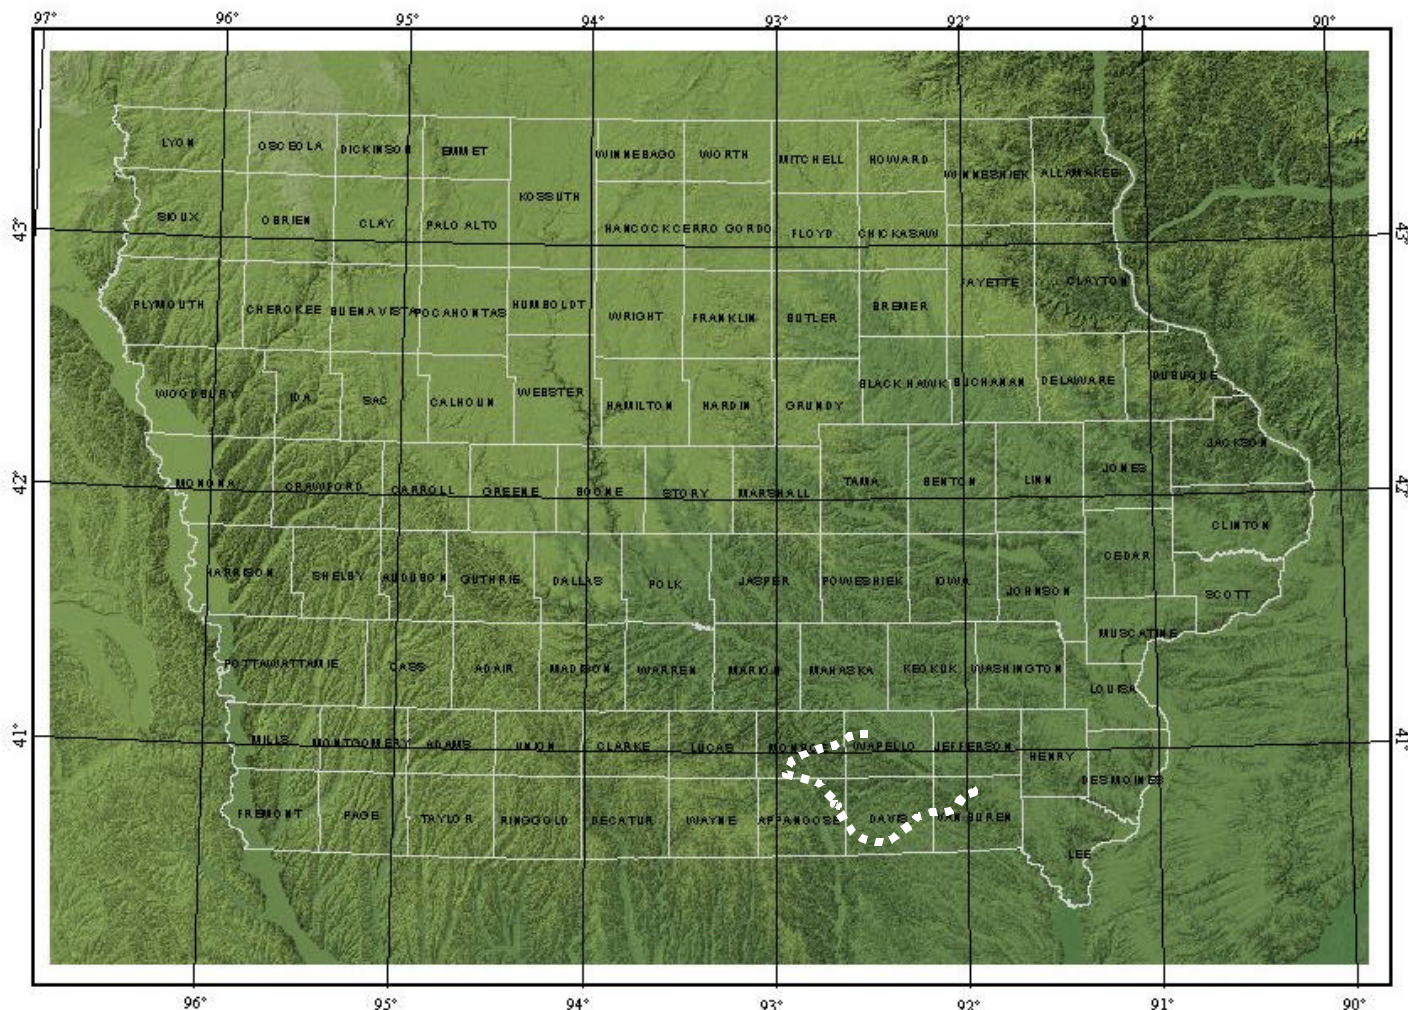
97° 96° 95° 94° 93° 92° 91° 90°

LYON OSCEOLA DICKINSON EMMET WINNEBAGO WORTH MITCHELL HOWARD WINNESHIEK ALLAMAKEE

KOSSUTH

SIOUX OBRIEN CLAY PALO ALTO HANCOCK CERRO GORDO FLOYD CHICKASAW

43° 43°

FAYETTE CLAYTON

PLYMOUTH CHEROKEE BUENA VISTA POCAHONTAS HUMBOLDT WRIGHT FRANKLIN BUTLER BREMER

BLACK HAWK BUCHANAN DELAWARE DUBUQUE

WOODBURY IDA SAC CALHOUN WEBSTER HAMILTON HARDIN GRUNDY

JACKSON

JONES

MONONA CRAWFORD CARROLL GREENE BOONE STORY MARSHALL TAMA BENTON LINN

42° 42°

CLINTON

CEDAR

HARRISON SHELBY AUDUBON GUTHRIE DALLAS POLK JASPER POWESHIEK IOWA JOHNSON SCOTT

MUSCATINE

POTTAWATTAMIE CASS ADAIR MADISON WARREN MARION MAHASKA KEOKUK WASHINGTON

LOUISA

41° 41°

MILLS MONTGOMERY ADAMS UNION CLARKE LUCAS MONROE WAPELLO JEFFERSON HENRY

DES MOINES

FREMONT PAGE TAYLOR RINGGOLD DECATUR WAYNE APPANOOSE DAVIS VAN BUREN

LEE

96° 95° 94° 93° 92° 91° 90°